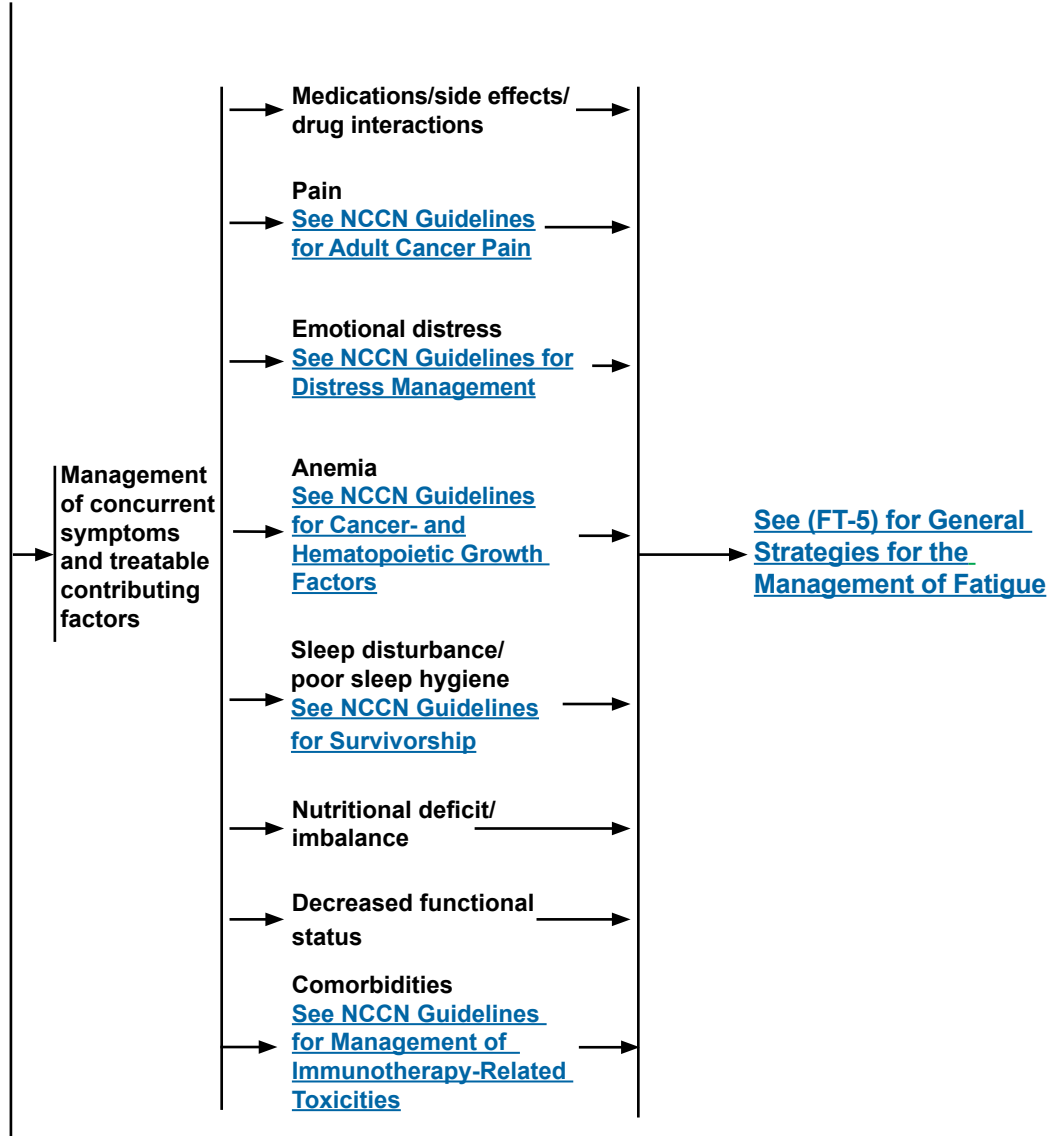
Management of concurrent symptoms and treatable contributing factors

Medications/side effects/ drug interactions

Pain
See NCCN Guidelines for Adult Cancer Pain

Emotional distress
See NCCN Guidelines for Distress Management

Anemia
See NCCN Guidelines for Cancer- and Hematopoietic Growth Factors

Sleep disturbance/ poor sleep hygiene
See NCCN Guidelines for Survivorship

Nutritional deficit/ imbalance

Decreased functional status

Comorbidities
See NCCN Guidelines for Management of Immunotherapy-Related Toxicities

See (FT-5) for General Strategies for the Management of Fatigue